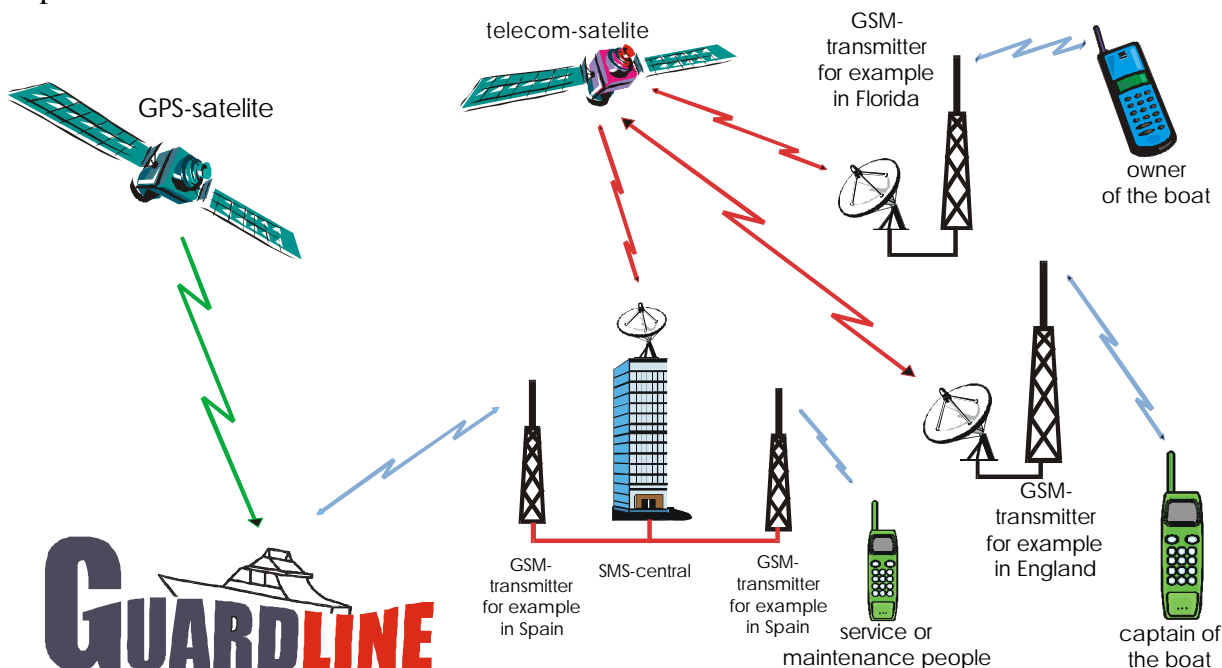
telecom-satelite

GSM-transmitter for example in Florida

GPS-satelite

owner of the boat

GSM-transmitter for example in England

GUARDLINE

GSM-transmitter for example in Spain

SMS-central

GSM-transmitter for example in Spain

service or maintenance people

captain of the boat